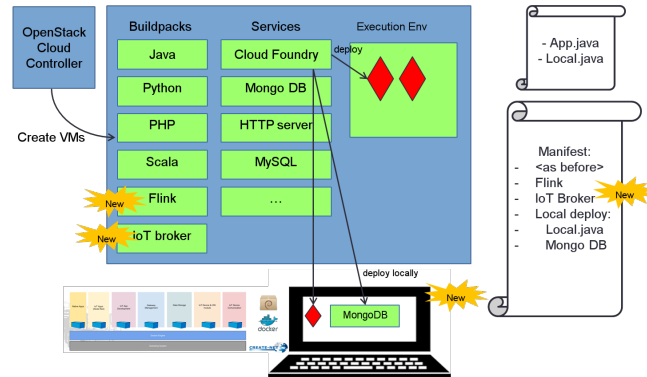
OpenStack Cloud Controller

Create VMs

Buildpacks

Java

Python

PHP

Scala

Flink

New

IoT broker

New

Services

Cloud Foundry

Mongo DB

HTTP server

MySQL

…

deploy

Execution Env

deploy locally

MongoDB

New

docker

- App.java
- Local.java

Manifest:
- <as before>
- Flink
- IoT Broker
- Local deploy:
- Local.java
- Mongo DB

New